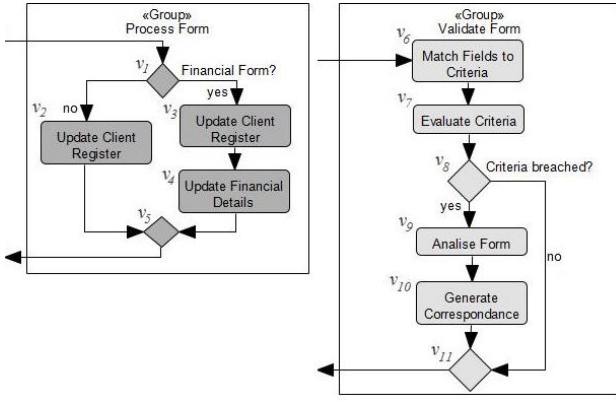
«Group»
Process Form

$v_1$ Financial Form?

no

yes

$v_2$ Update Client Register

$v_3$ Update Client Register

$v_4$ Update Financial Details

$v_5$

«Group»
Validate Form

$v_6$ Match Fields to Criteria

$v_7$ Evaluate Criteria

$v_8$ Criteria breached?

yes

$v_9$ Analise Form

no

$v_{10}$ Generate Correspondance

$v_{11}$